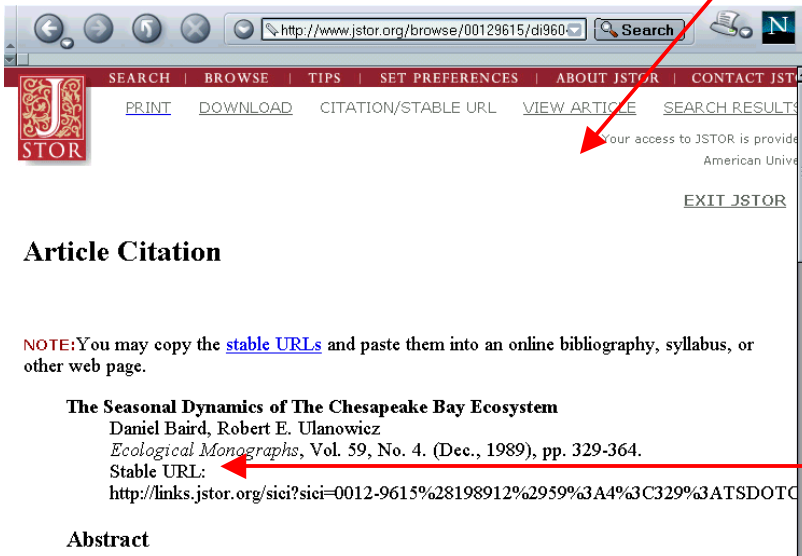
http://www.jstor.org/browse/00129615/di960

Search

N

SEARCH | BROWSE | TIPS | SET PREFERENCES | ABOUT JSTOR | CONTACT JST

J STOR

PRINT DOWNLOAD CITATION/STABLE URL VIEW ARTICLE SEARCH RESULTS

Your access to JSTOR is provide

American Unive

EXIT JSTOR

Article Citation

NOTE:You may copy the stable URLs and paste them into an online bibliography, syllabus, or other web page.

The Seasonal Dynamics of The Chesapeake Bay Ecosystem

Daniel Baird, Robert E. Ulanowicz

Ecological Monographs, Vol. 59, No. 4. (Dec., 1989), pp. 329-364.

Stable URL:

http://links.jstor.org/sici?sici=0012-9615%28198912%2959%3A4%3C329%3ATSDOTC

Abstract